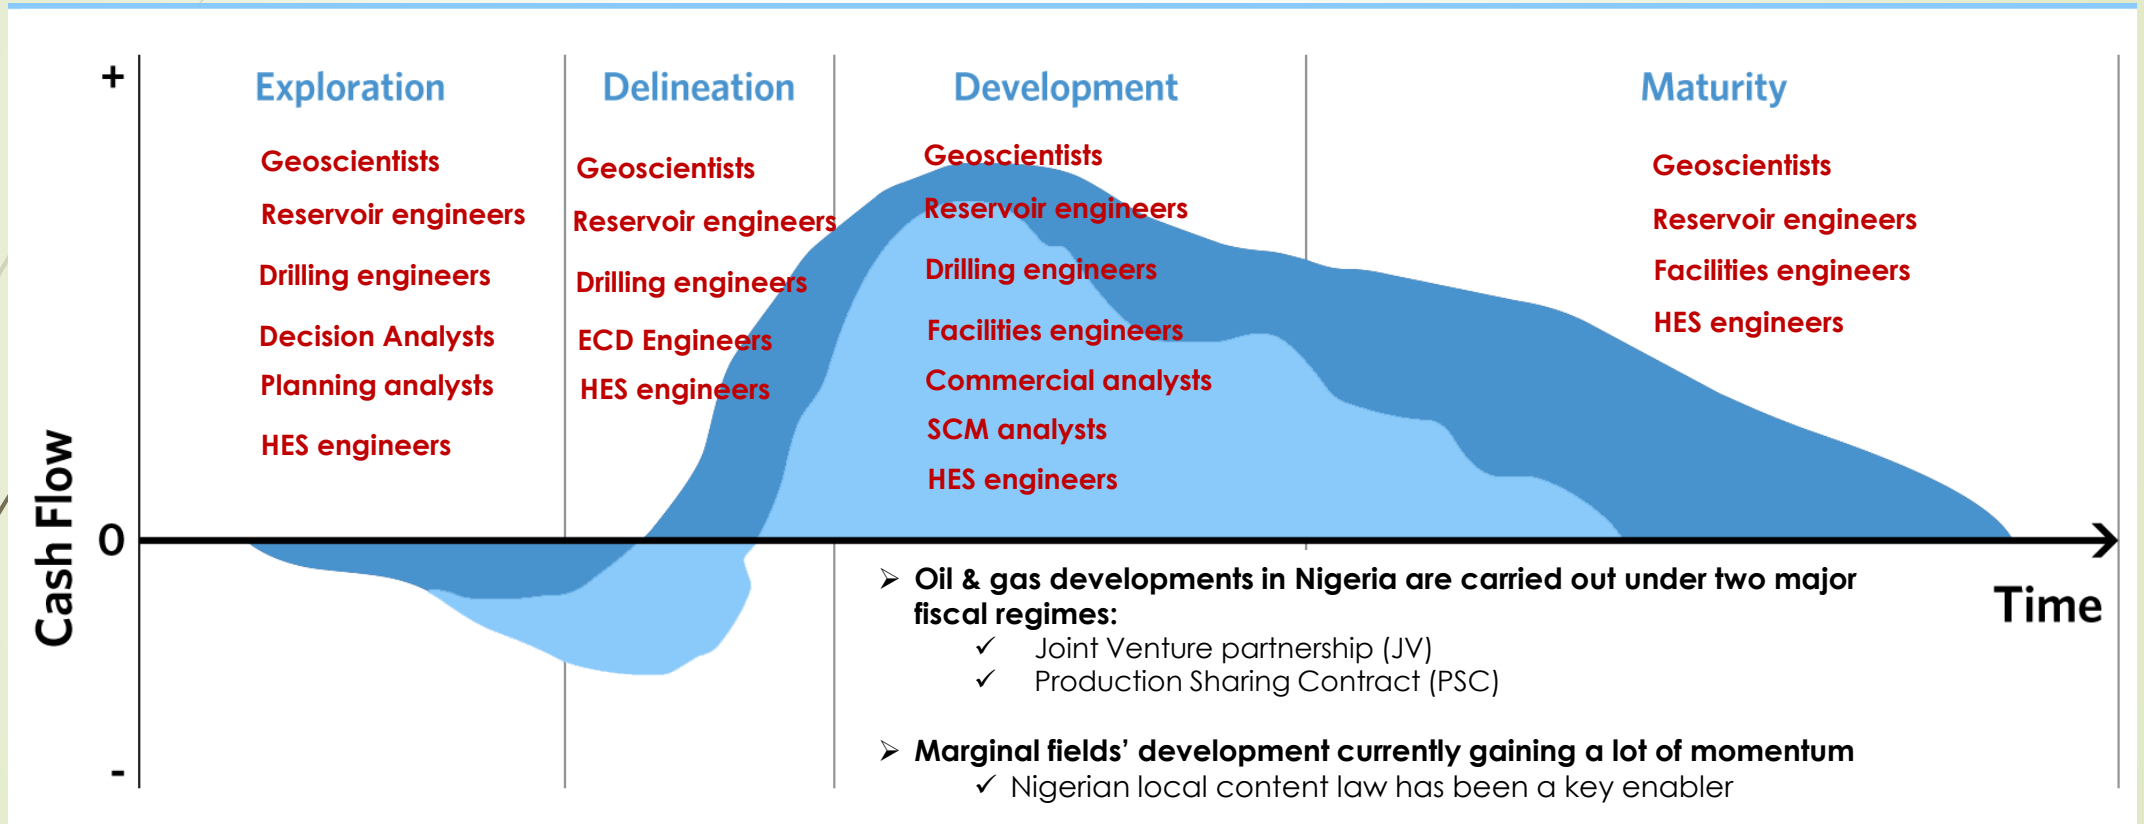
+

Exploration

Geoscientists
Reservoir engineers
Drilling engineers
Decision Analysts
Planning analysts
HES engineers

Delineation

Geoscientists
Reservoir engineers
Drilling engineers
ECD Engineers
HES engineers

Development

Geoscientists
Reservoir engineers
Drilling engineers
Facilities engineers
Commercial analysts
SCM analysts
HES engineers

Maturity

Geoscientists
Reservoir engineers
Facilities engineers
HES engineers

Cash Flow

0

-

Time

➢ Oil & gas developments in Nigeria are carried out under two major fiscal regimes:
✓ Joint Venture partnership (JV)
✓ Production Sharing Contract (PSC)

➢ Marginal fields' development currently gaining a lot of momentum
✓ Nigerian local content law has been a key enabler